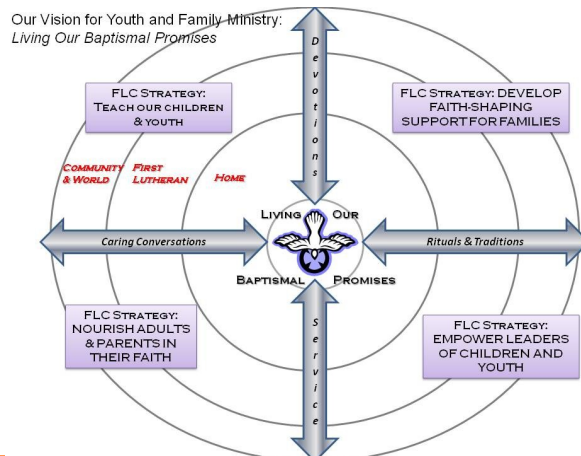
Our Vision for Youth and Family Ministry:
*Living Our Baptismal Promises*

FLC Strategy: Teach our children & youth

FLC Strategy: DEVELOP FAITH-SHAPING SUPPORT FOR FAMILIES

Devotions

Community & World

First Lutheran

Home

Living Our Baptismal Promises

Caring Conversations

Rituals & Traditions

FLC Strategy: NOURISH ADULTS & PARENTS IN THEIR FAITH

Service

FLC Strategy: EMPOWER LEADERS OF CHILDREN AND YOUTH